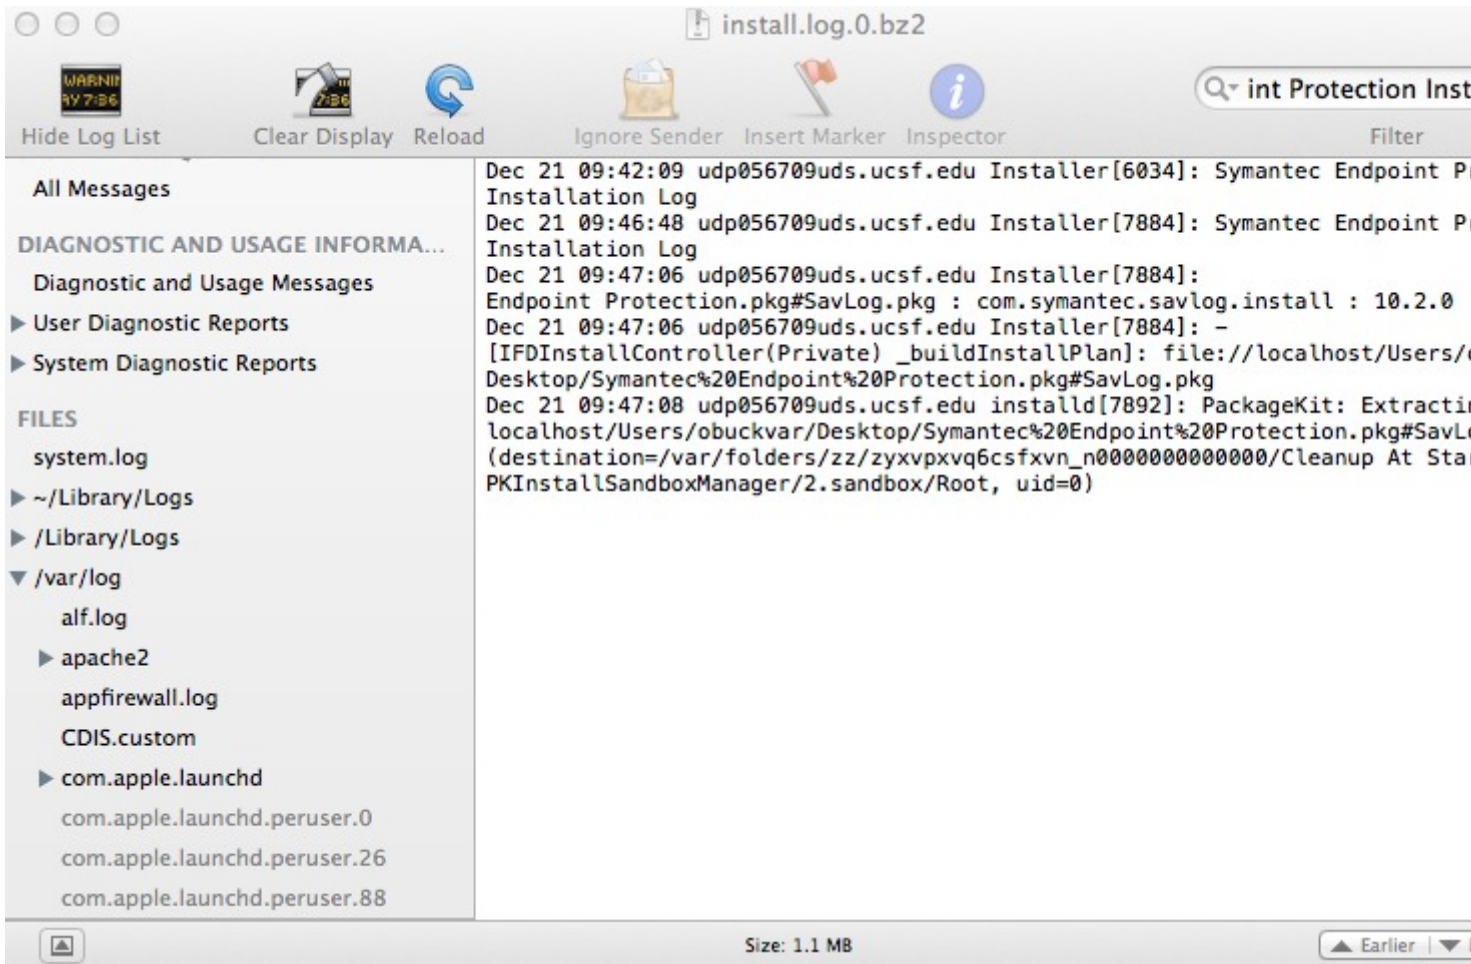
install.log.0.bz2

WARNI
AY 7:36

Hide Log List Clear Display Reload Ignore Sender Insert Marker Inspector

int Protection Inst

Filter

All Messages

DIAGNOSTIC AND USAGE INFORMA...

Diagnostic and Usage Messages

User Diagnostic Reports

System Diagnostic Reports

FILES

system.log

~/Library/Logs

/Library/Logs

/var/log

alf.log

apache2

appfirewall.log

CDIS.custom

com.apple.launchd

com.apple.launchd.peruser.0

com.apple.launchd.peruser.26

com.apple.launchd.peruser.88

Dec 21 09:42:09 udp056709uds.ucsf.edu Installer[6034]: Symantec Endpoint P
Installation Log
Dec 21 09:46:48 udp056709uds.ucsf.edu Installer[7884]: Symantec Endpoint P
Installation Log
Dec 21 09:47:06 udp056709uds.ucsf.edu Installer[7884]:
Endpoint Protection.pkg#SavLog.pkg : com.symantec.savlog.install : 10.2.0
Dec 21 09:47:06 udp056709uds.ucsf.edu Installer[7884]: -
[IFDInstallController(Private) _buildInstallPlan]: file://localhost/Users/
Desktop/Symantec%20Endpoint%20Protection.pkg#SavLog.pkg
Dec 21 09:47:08 udp056709uds.ucsf.edu installd[7892]: PackageKit: Extracti
localhost/Users/obuckvar/Desktop/Symantec%20Endpoint%20Protection.pkg#SavL
(destination=/var/folders/zz/zyxvpxvq6csfxvn_n0000000000000/Cleanup At Sta
PKInstallSandboxManager/2.sandbox/Root, uid=0)

Size: 1.1 MB

Earlier